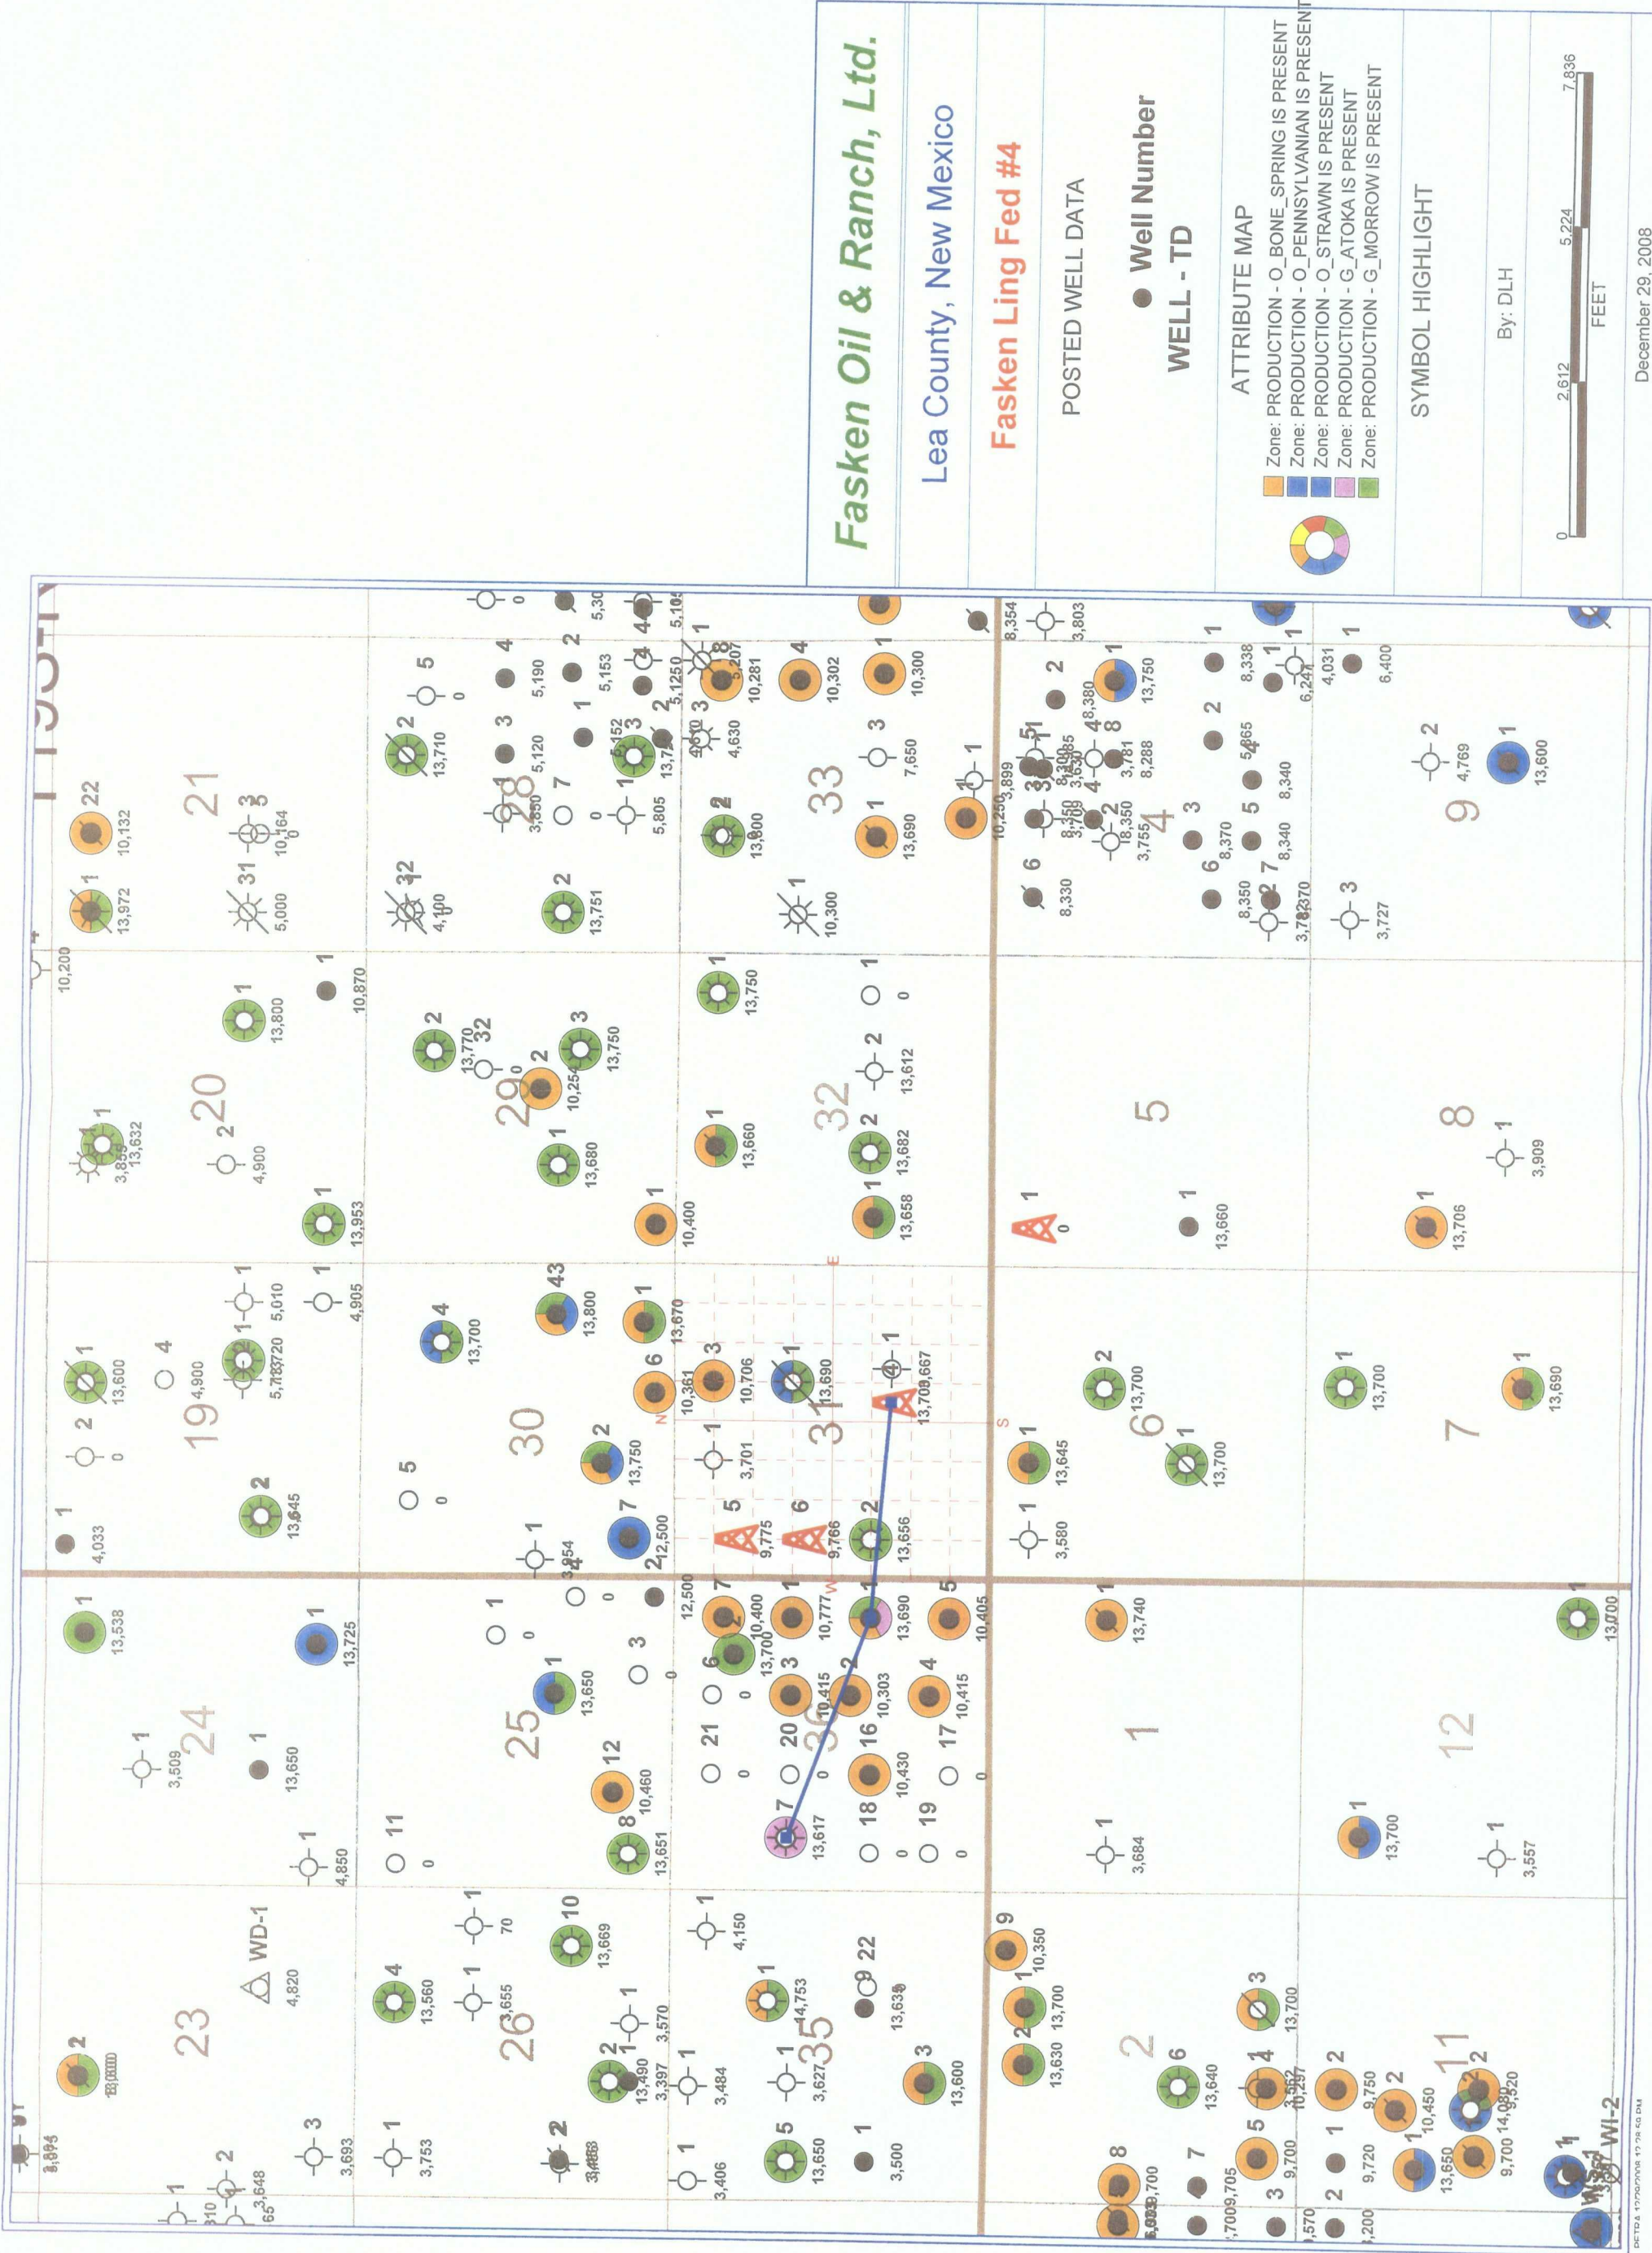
Fasken Oil & Ranch, Ltd.

Lea County, New Mexico

Fasken Ling Fed #4

POSTED WELL DATA

Well Number

WELL - TD

ATTRIBUTE MAP

Zone: PRODUCTION - O_BONE_SPRING IS PRESENT
Zone: PRODUCTION - O_PENNSYLVANIAN IS PRESENT
Zone: PRODUCTION - O_STRAWN IS PRESENT
Zone: PRODUCTION - G_ATOKA IS PRESENT
Zone: PRODUCTION - G_MORROW IS PRESENT

SYMBOL HIGHLIGHT

By: DLH

0 2,612 5,224 7,836
FEET

December 29, 2008

21 20 19 24 23 28 29 30 25 26 33 32 31 36 35 4 5 6 1 2 9 8 7 12 11

WD-1

WI-2

22 10,132 1 13,972 3 5 10,164 0 31 5,000 1 3,855 13,632 2 4,900 1 13,800 1 10,870 1 13,953 1 13,600 4 4,900 1 5,010 1 4,905 1 5,720 2 0 2 13,645 1 4,033 1 13,538 1 13,725 1 3,509 1 13,650 2 3,648 3 3,693 1 3,753 2

5 0 2 13,710 3 5,120 4 5,190 2 5,153 1 7 3,850 32 4,100 2 13,751 1 5,805 3 13,750 2 13,770 32 2 10,254 1 13,680 1 10,400 4 13,700 43 13,800 1 13,670 5 0 2 13,750 7 12,500 1 3,854 1 0 3 0 1 13,650 12 10,460 8 13,651 11 0 1 4,850

1 5,207 10,281 4 10,302 1 10,300 3 7,650 3 4,630 2 13,800 1 10,300 1 13,750 1 0 2 13,612 1 13,660 2 13,682 1 13,658 1 13,690 1 13,690 1 10,250 6 10,361 3 10,706 1 13,690 1 13,709 13,667 1 3,701 5 9,775 6 9,766 2 13,656 7 12,500 1 10,400 1 10,777 1 13,690 5 10,405 6 13,700 3 10,415 2 10,303 4 10,415 21 0 20 0 16 10,430 17 0 7 13,617 18 0 19 0

10 13,669 1 70 1 3,655 1 3,570 1 4,150 1 14,753 22 13,636 1 3,484 1 3,627 2 13,490 3,397 5 13,650 1 3,500 3 13,600 4 13,560 4,820 1 3,406 9 10,350 1 13,700 2 13,630

8,354 3,803 2 1 13,750 8,380 8 3,781 8,288 2 5,865 8,340 1 8,338 1 6,241 1 4,031 1 6,400 2 4,769 1 13,600 6 8,330 3 8,370 5 8,340 6 8,350 7 3,727 3 3,755 8,350 1 13,660 1 0 2 13,700 1 13,645 1 13,700 1 3,580 1 13,740 1 3,684 1 13,700 1 3,909 1 13,706 1 13,690 1 13,700 1 13,700 1 3,557

6 13,640 8 7 3 9,700 5 4 2 9,750 10,450 2 13,700 3 13,650 9,720 1 9,700 14,030 9,520 2 3,700 9,705